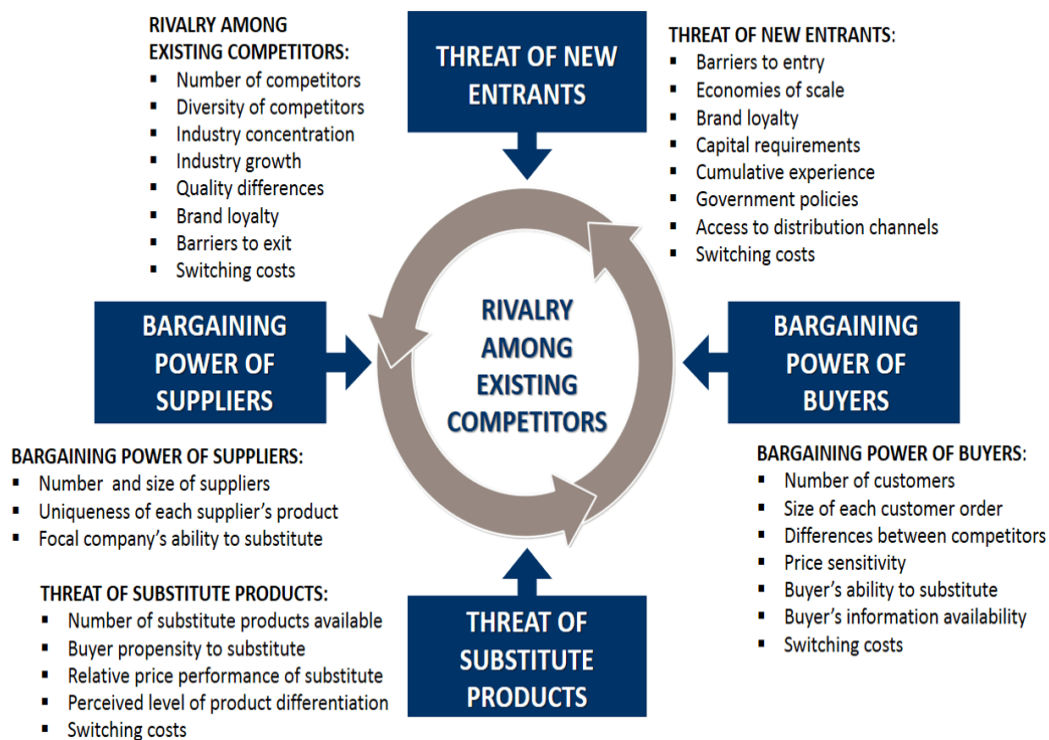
RIVALRY AMONG EXISTING COMPETITORS:
- Number of competitors
- Diversity of competitors
- Industry concentration
- Industry growth
- Quality differences
- Brand loyalty
- Barriers to exit
- Switching costs

THREAT OF NEW ENTRANTS

THREAT OF NEW ENTRANTS:
- Barriers to entry
- Economies of scale
- Brand loyalty
- Capital requirements
- Cumulative experience
- Government policies
- Access to distribution channels
- Switching costs

BARGAINING POWER OF SUPPLIERS

RIVALRY AMONG EXISTING COMPETITORS

BARGAINING POWER OF BUYERS

BARGAINING POWER OF SUPPLIERS:
- Number and size of suppliers
- Uniqueness of each supplier's product
- Focal company's ability to substitute

BARGAINING POWER OF BUYERS:
- Number of customers
- Size of each customer order
- Differences between competitors
- Price sensitivity
- Buyer's ability to substitute
- Buyer's information availability
- Switching costs

THREAT OF SUBSTITUTE PRODUCTS:
- Number of substitute products available
- Buyer propensity to substitute
- Relative price performance of substitute
- Perceived level of product differentiation
- Switching costs

THREAT OF SUBSTITUTE PRODUCTS